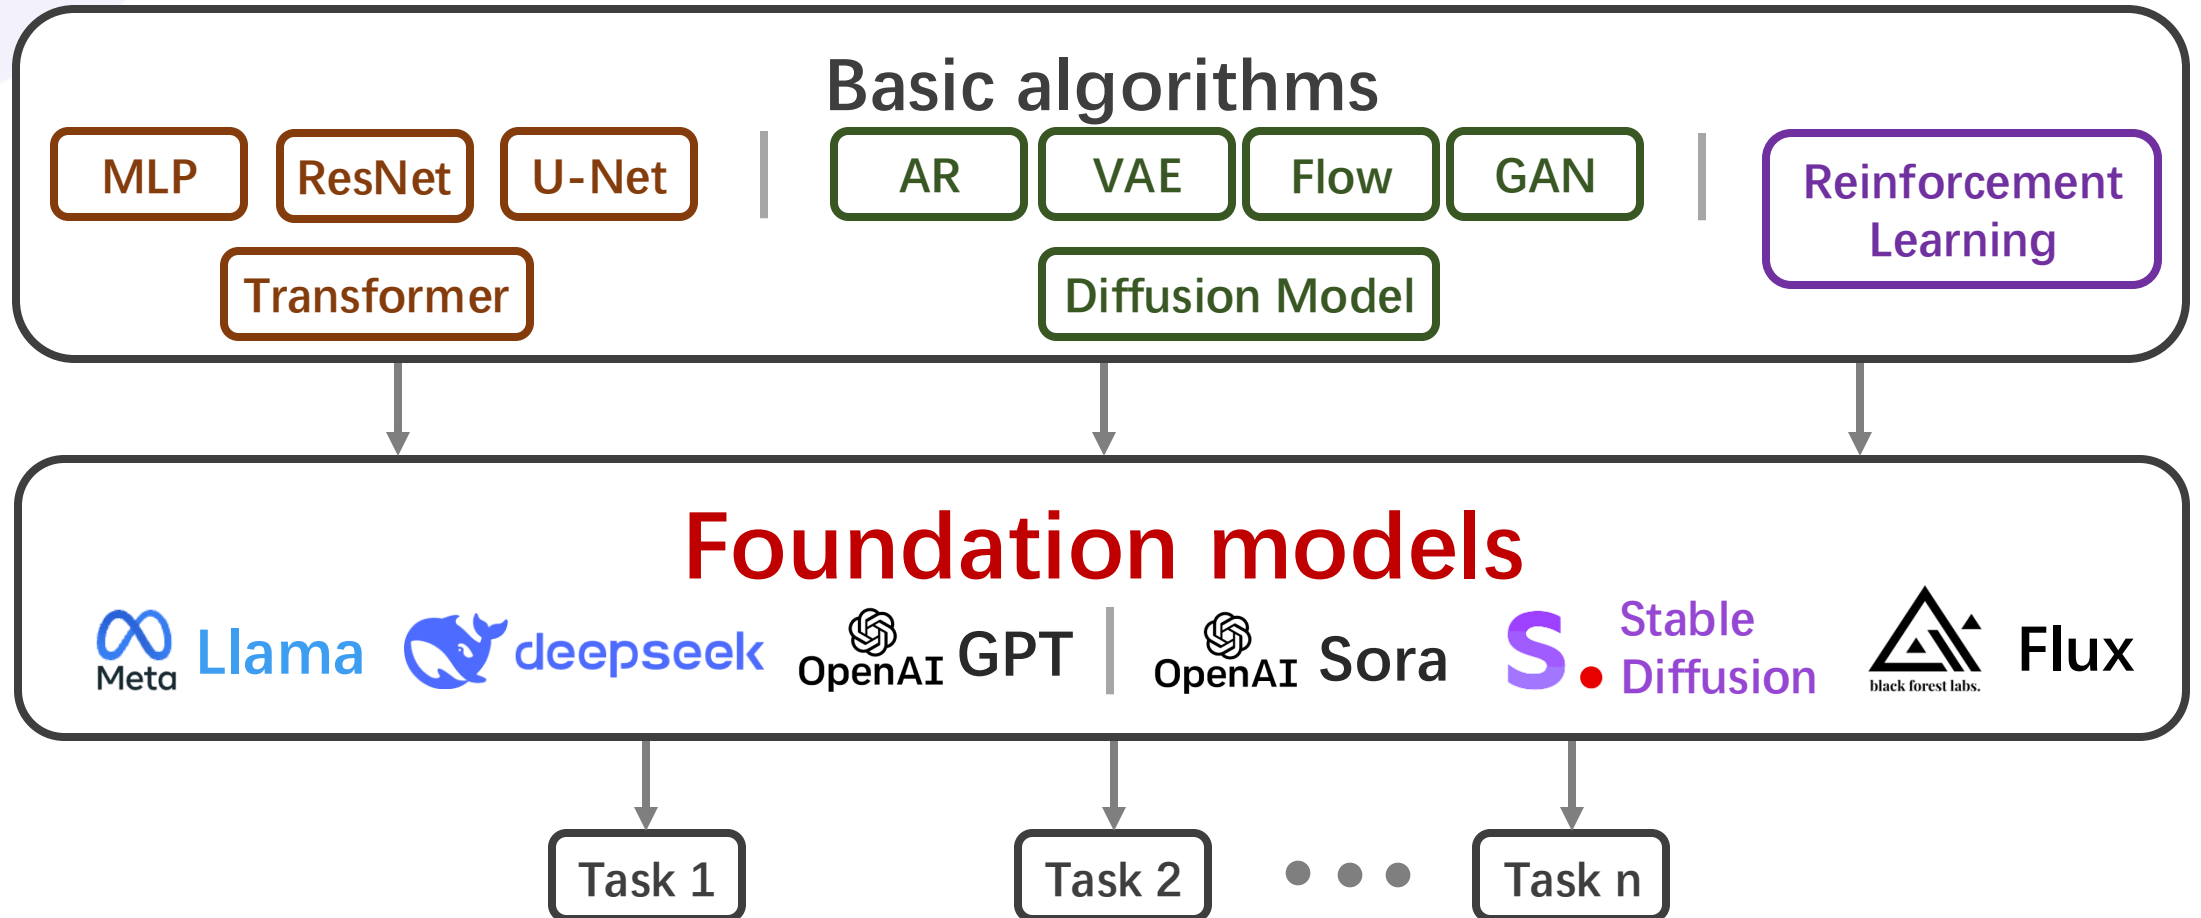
Basic algorithms

MLP ResNet U-Net

Transformer

AR VAE Flow GAN

Diffusion Model

Reinforcement Learning

Foundation models

Meta Llama deepseek OpenAI GPT OpenAI Sora S. Stable Diffusion black forest labs. Flux

Task 1 Task 2 • • • Task n